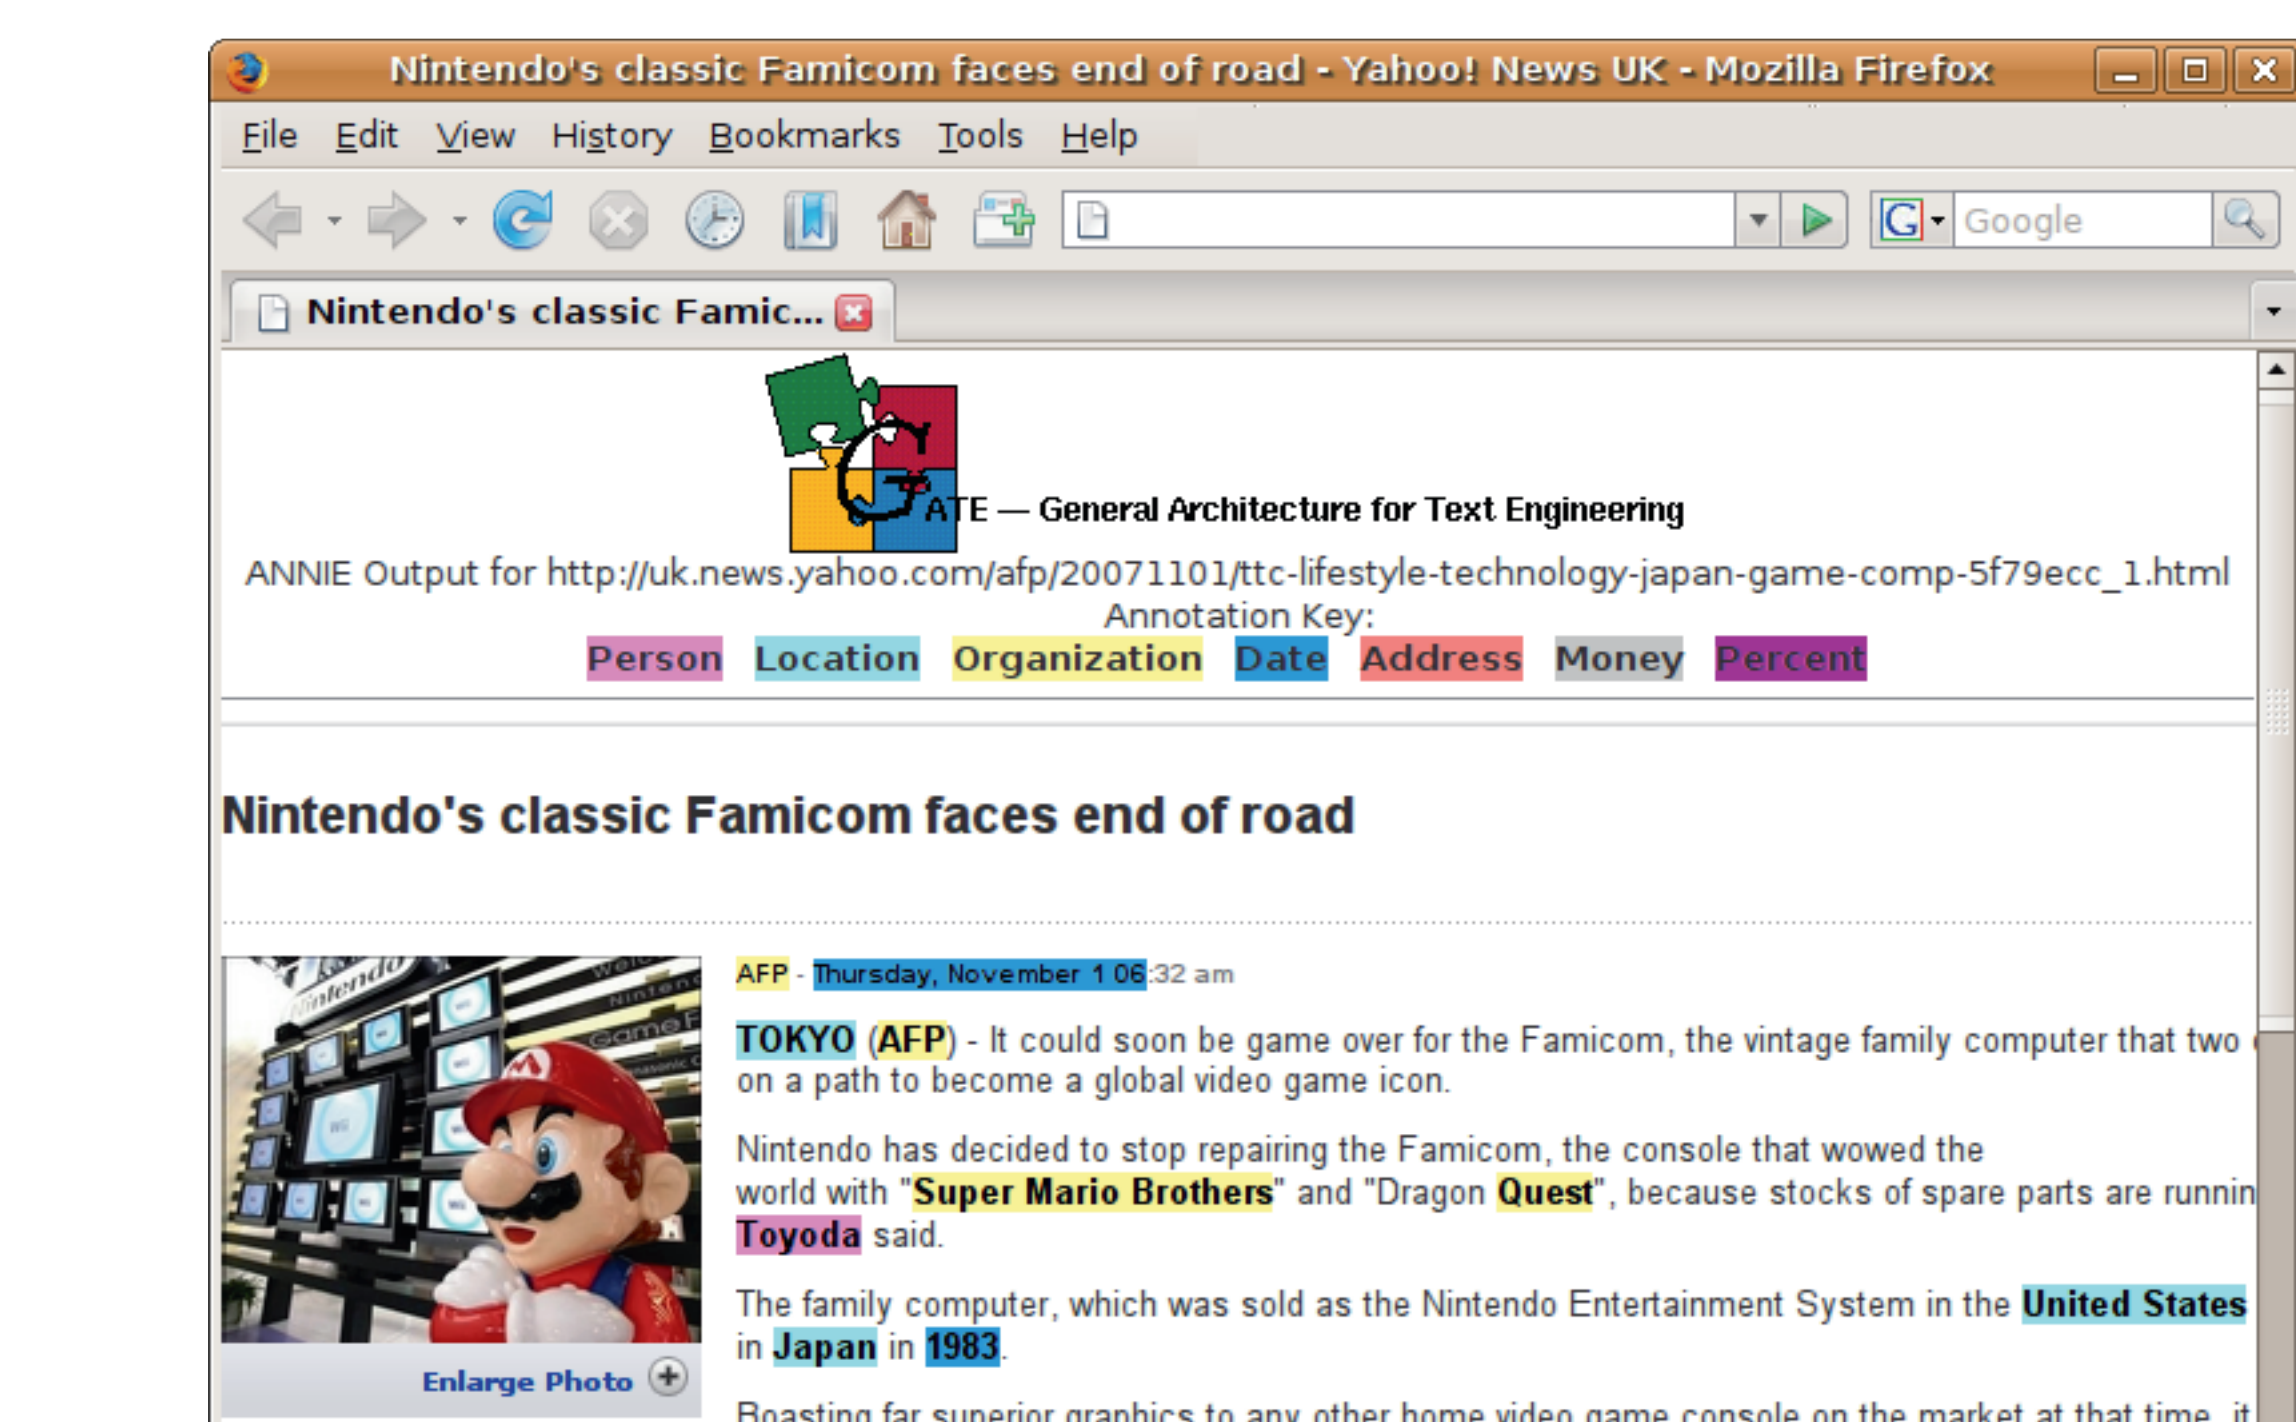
Nintendo's classic Famicom faces end of road - Yahoo! News UK - Mozilla Firefox

File Edit View History Bookmarks Tools Help

Google

Nintendo's classic Famic...

ATE — General Architecture for Text Engineering

ANNIE Output for http://uk.news.yahoo.com/afp/20071101/ttc-lifestyle-technology-japan-game-comp-5f79ecc_1.html
Annotation Key:
Person Location Organization Date Address Money Percent

Nintendo's classic Famicom faces end of road

AFP - Thursday, November 1 06:32 am

TOKYO (AFP) - It could soon be game over for the Famicom, the vintage family computer that two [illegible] on a path to become a global video game icon.

Nintendo has decided to stop repairing the Famicom, the console that wowed the world with "Super Mario Brothers" and "Dragon Quest", because stocks of spare parts are runnin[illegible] Toyoda said.

The family computer, which was sold as the Nintendo Entertainment System in the United States in Japan in 1983.

Boasting far superior graphics to any other home video game console on the market at that time, it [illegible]

Enlarge Photo